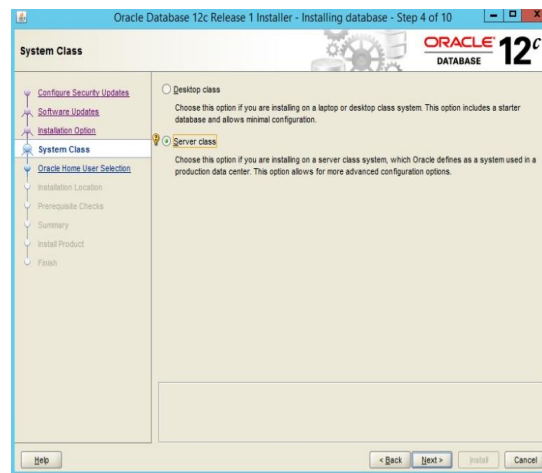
Oracle Database 12c Release 1 Installer - Installing database - Step 4 of 10

System Class

ORACLE DATABASE 12c

Configure Security Updates
Software Updates
Installation Option
System Class
Oracle Home User Selection
Installation Location
Prerequisite Checks
Summary
Install Product
Finish

Desktop class

Choose this option if you are installing on a laptop or desktop class system. This option includes a starter database and allows minimal configuration.

Server class

Choose this option if you are installing on a server class system, which Oracle defines as a system used in a production data center. This option allows for more advanced configuration options.

Help

< Back

Next >

Install

Cancel